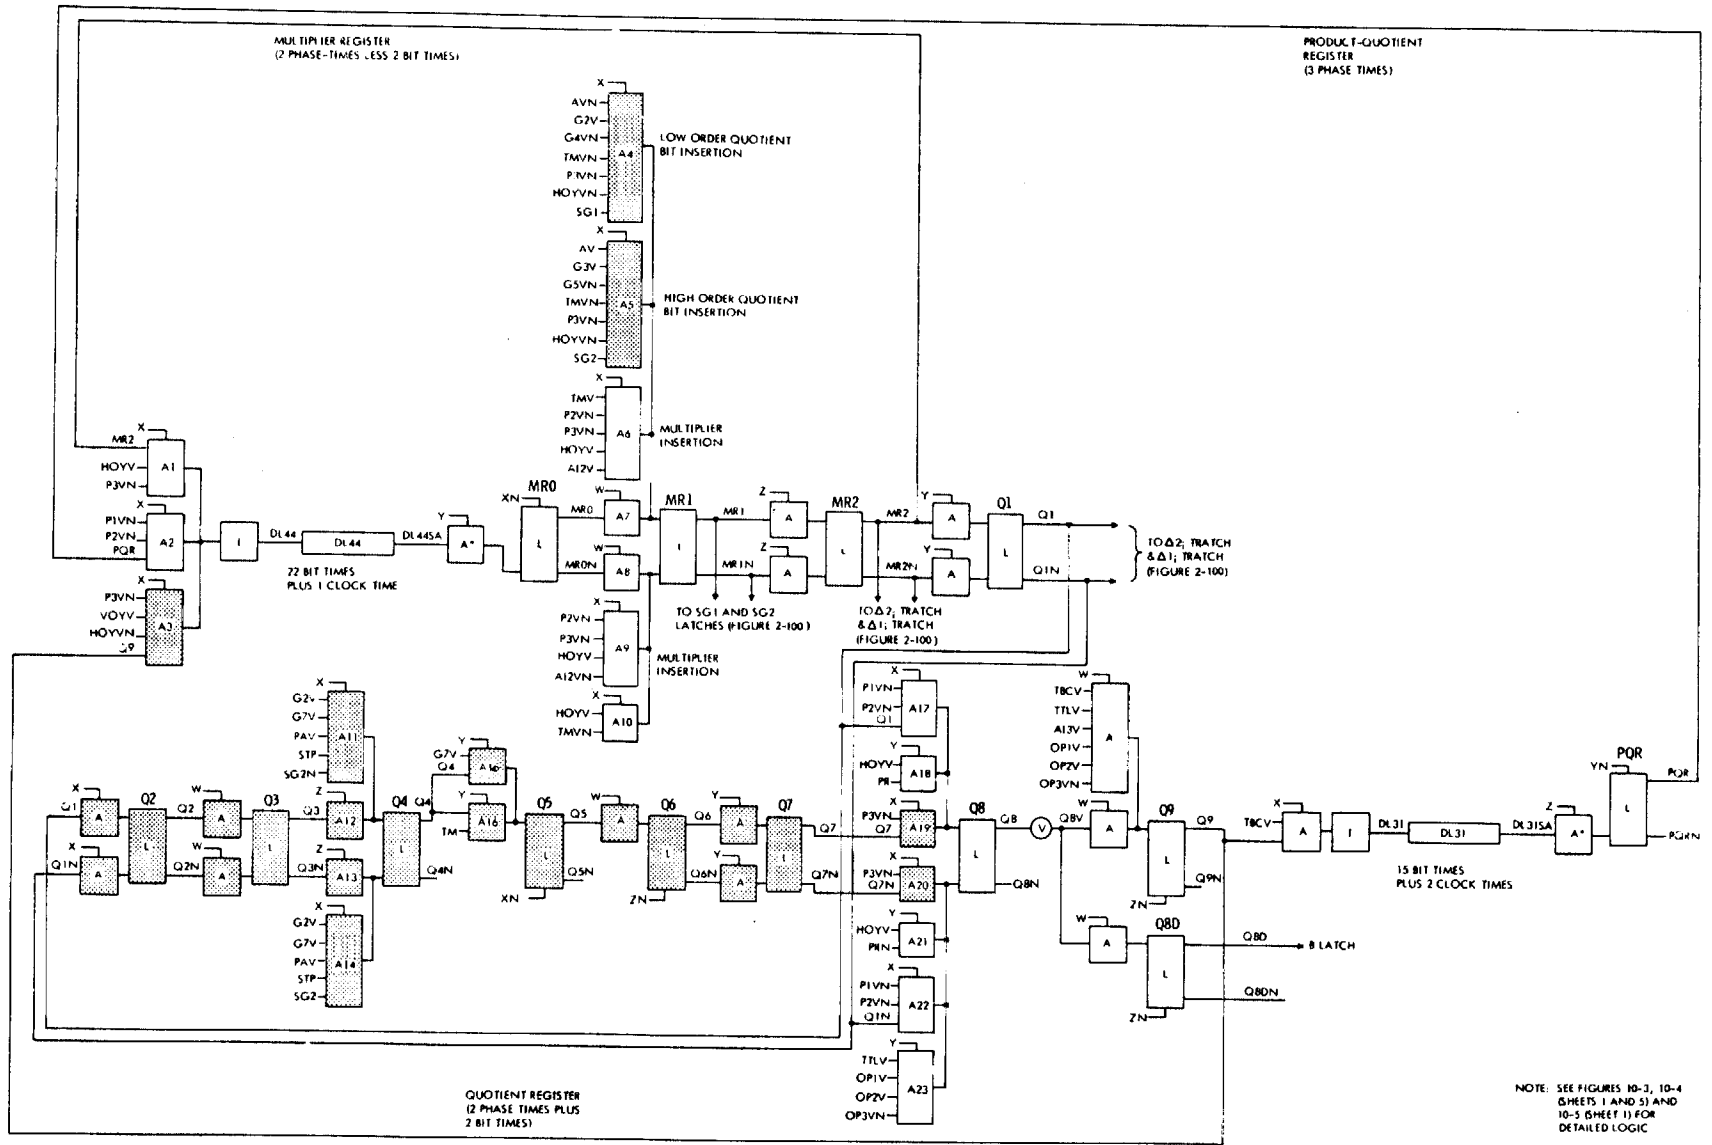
MULTIPLIER REGISTER
(2 PHASE-TIMES LESS 2 BIT TIMES)

PRODUCT-QUOTIENT REGISTER
(3 PHASE TIMES)

X
AVN
G2V
G4VN
TMVN
P1VN
HOYVN
SG1
A4
LOW ORDER QUOTIENT BIT INSERTION

X
AV
G3V
G5VN
TMVN
P3VN
HOYVN
SG2
A5
HIGH ORDER QUOTIENT BIT INSERTION

X
TMV
P2VN
P3VN
HOYV
A12V
A6
MULTIPLIER INSERTION

X
MR2
HOYV
P3VN
A1

X
P1VN
P2VN
PQR
A2

X
P3VN
VOYV
HOYVN
Q9
A3

I
DL44
DL44
DL44SA
22 BIT TIMES PLUS 1 CLOCK TIME

Y
A*

XN
MR0
L

W
MR0
A7
MR0N
W
A8

MR1
I
MR1
MR1N
TO SG1 AND SG2 LATCHES (FIGURE 2-100)

Z
A
Z
A

MR2
L
MR2
MR2N
TO Δ2; TRATCH & Δ1; TRATCH (FIGURE 2-100)

Y
A
Y
A

Q1
L
Q1
Q1N
TO Δ2; TRATCH & Δ1; TRATCH (FIGURE 2-100)

X
P2VN
P3VN
HOYV
A12VN
A9
MULTIPLIER INSERTION

X
HOYV
TMVN
A10

X
G2V
G7V
PAV
STP
SG2N
A11

X
G2V
G7V
PAV
STP
SG2
A14

X
Q1
A
X
Q1N
A

Q2
L
Q2
Q2N

W
A
W
A

Q3
I
Q3
Q3N

Z
A12
Z
A13

Q4
L
Q4
Q4N

G7V
Y
Q4
A16
Y
TM
A16

Q5
L
Q5
Q5N
XN

W
A

Q6
L
Q6
Q6N
ZN

Y
A
Y
A

Q7
I
Q7
Q7N

X
P1VN
P2VN
Q1
A17

Y
HOYV
PR
A18

X
P3VN
Q7
A19

X
P3VN
Q7N
A20

Y
HOYV
PRN
A21

X
P1VN
P2VN
Q1N
A22

Y
TTLV
OP1V
OP2V
OP3VN
A23

Q8
L
Q8
Q8N

V
Q8V

W
TBCV
TTLV
A13V
OP1V
OP2V
OP3VN
A

W
A

Q9
L
Q9
Q9N
ZN

W
A

Q8D
L
Q8D
B LATCH
Q8DN
ZN

X
TBCV
A
I
DL31
DL31
DL31SA
15 BIT TIMES PLUS 2 CLOCK TIMES

Z
A*

PQR
YN
L
PQR
PQRN

QUOTIENT REGISTER
(2 PHASE TIMES PLUS 2 BIT TIMES)

NOTE: SEE FIGURES 10-3, 10-4 (SHEETS 1 AND 5) AND 10-5 (SHEET 1) FOR DETAILED LOGIC